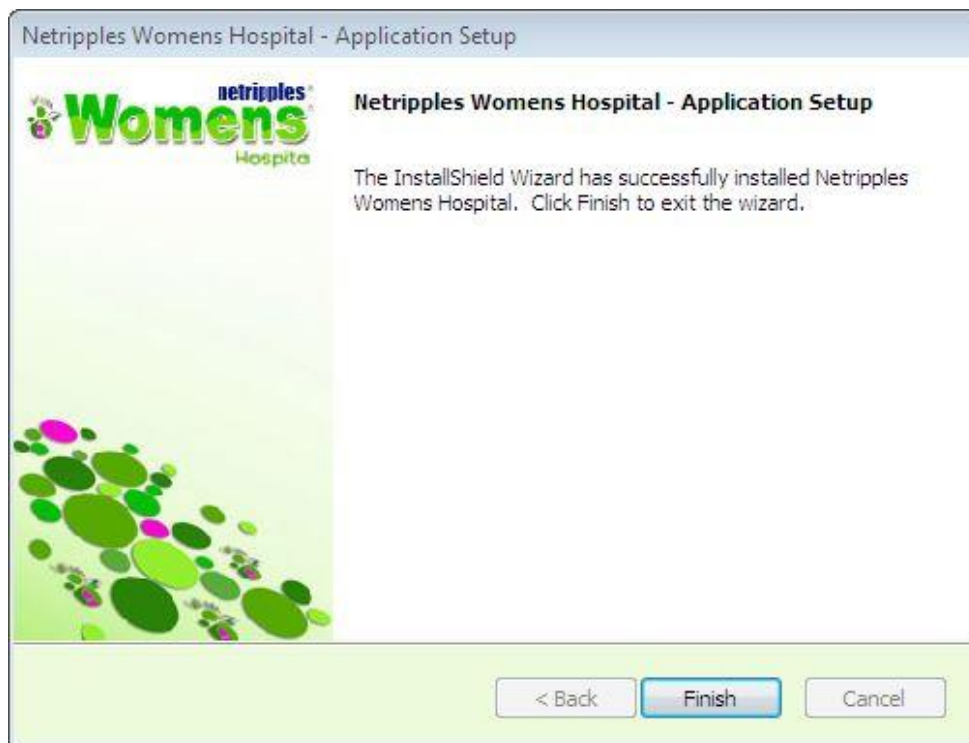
Netripples Womens Hospital - Application Setup

netripples Womens Hospita

Netripples Womens Hospital - Application Setup

The InstallShield Wizard has successfully installed Netripples Womens Hospital. Click Finish to exit the wizard.

< Back
Finish
Cancel